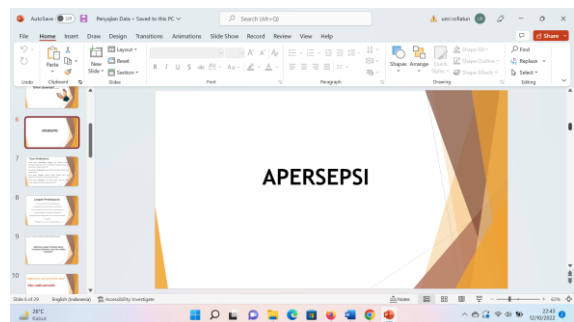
AutoSave Off Penyajian Data • Saved to this PC
Search (Alt+Q)
umrofatun
File Home Insert Draw Design Transitions Animations Slide Show Record Review View Help
Share
Undo Clipboard Paste New Slide Layout Reset Section Slides Font Paragraph Shapes Arrange Quick Styles Shape Fill Shape Outline Shape Effects Drawing Find Replace Select Editing

6
APERSEPSI
7
8
9
10

APERSEPSI

Slide 6 of 29 English (Indonesia) Accessibility: Investigate Notes 63%
28°C Kabut
22:43 12/10/2022